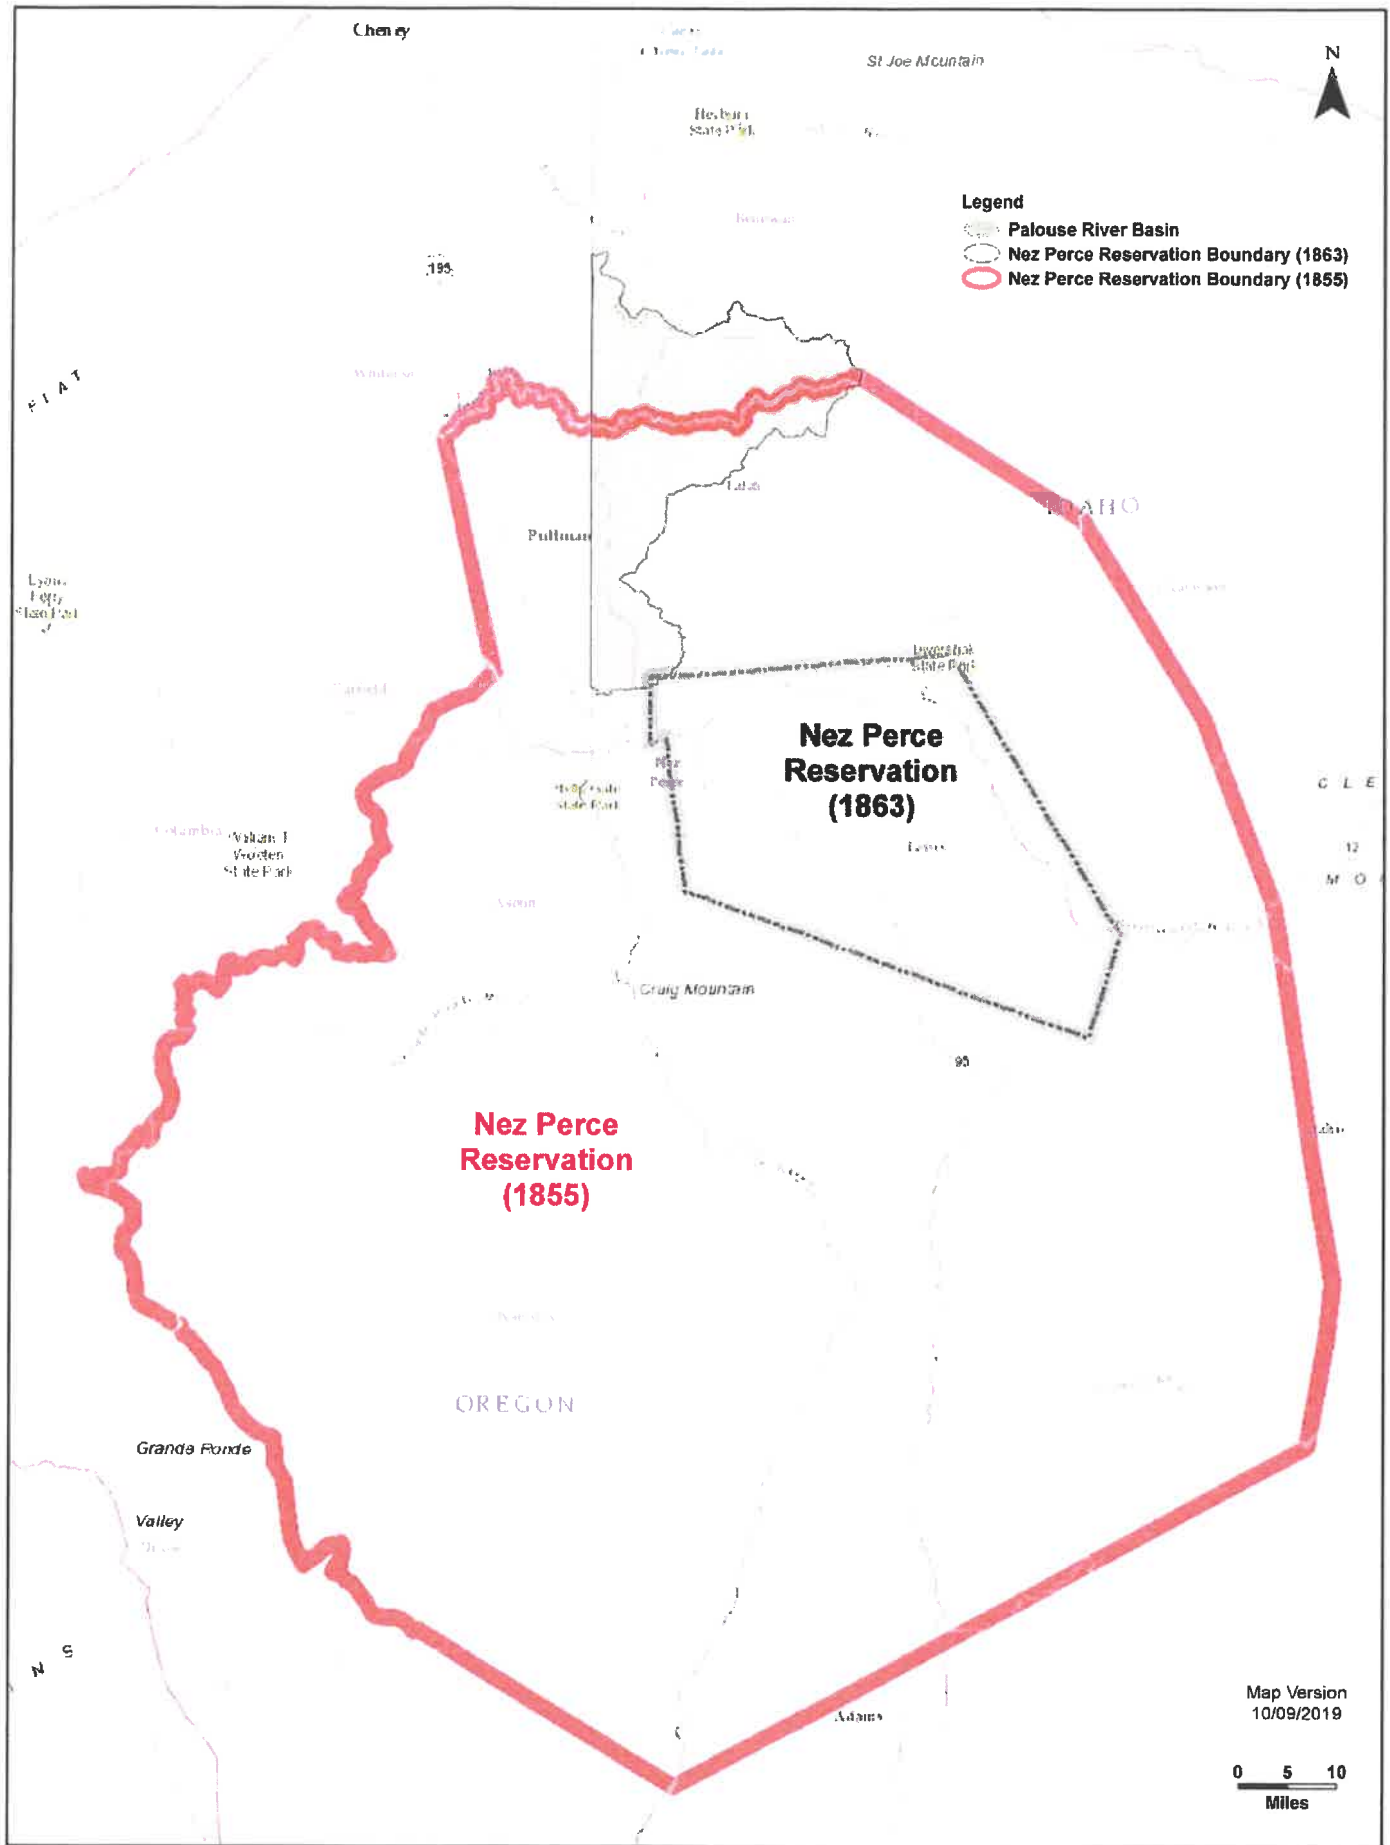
Cheney

St Joe Mountain

N

Heyburn State Park

Legend
Palouse River Basin
Nez Perce Reservation Boundary (1863)
Nez Perce Reservation Boundary (1855)

195

FLAT

Latah

IDAHO

Pullman

Lyons Ferry State Park

Nez Perce Reservation (1863)

Hells Gate State Park

Nez Perce

Columbia

Walter T Wooten State Park

Craig Mountain

95

Nez Perce Reservation (1855)

OREGON

Grande Ronde

Valley

Adams

Map Version 10/09/2019

0 5 10
Miles